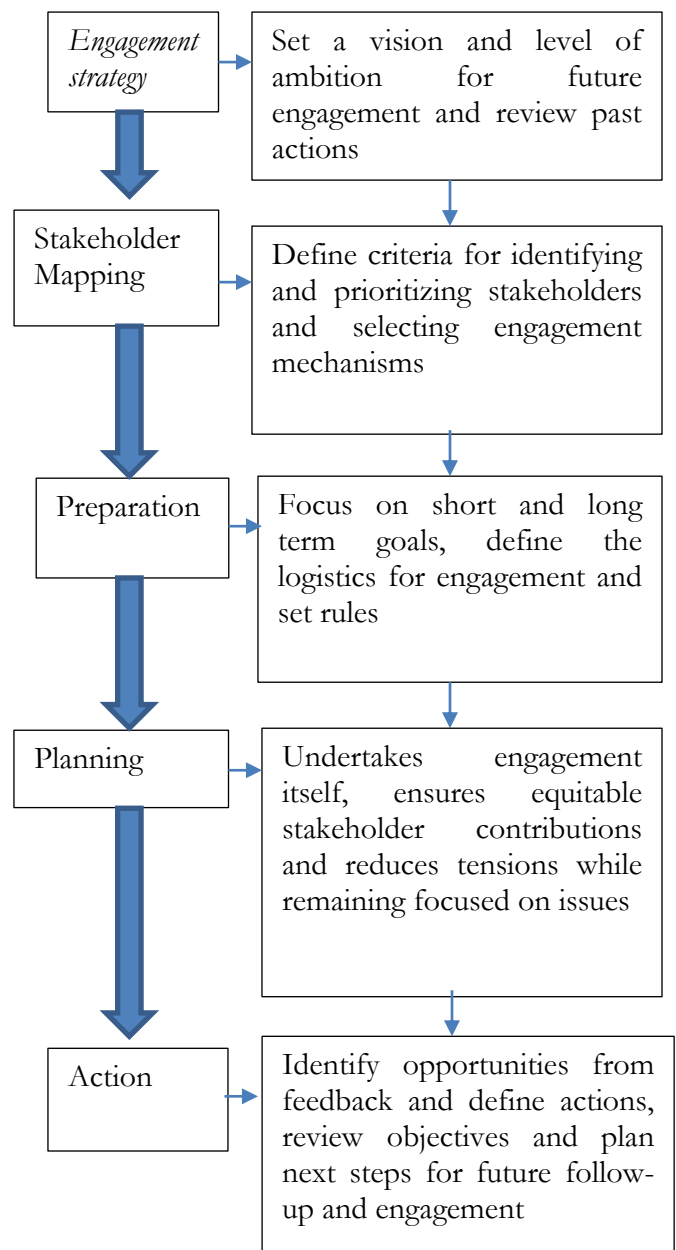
Engagement strategy

Set a vision and level of ambition for future engagement and review past actions

Stakeholder Mapping

Define criteria for identifying and prioritizing stakeholders and selecting engagement mechanisms

Preparation

Focus on short and long term goals, define the logistics for engagement and set rules

Planning

Undertakes engagement itself, ensures equitable stakeholder contributions and reduces tensions while remaining focused on issues

Action

Identify opportunities from feedback and define actions, review objectives and plan next steps for future follow-up and engagement